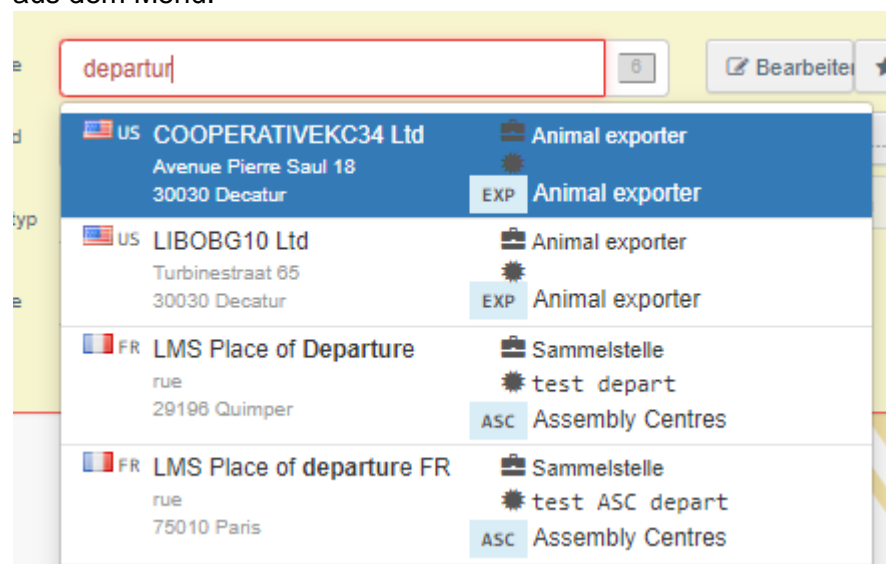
aus dem Menü.

e
d
typ
e

departur

6

Bearbeiten

US COOPERATIVEKC34 Ltd
Avenue Pierre Saul 18
30030 Decatur

Animal exporter

EXP Animal exporter

US LIBOBG10 Ltd
Turbinestraat 65
30030 Decatur

Animal exporter

EXP Animal exporter

FR LMS Place of Departure
rue
29196 Quimper

Sammelstelle
test depart
ASC Assembly Centres

FR LMS Place of departure FR
rue
75010 Paris

Sammelstelle
test ASC depart
ASC Assembly Centres